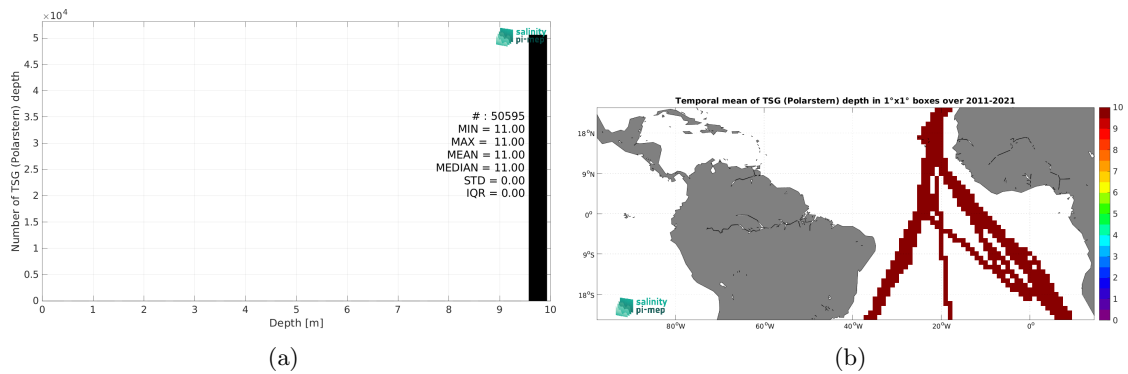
$\times 10^4$
5
4.5
4
3.5
3
2.5
2
1.5
1
0.5
0
Number of TSG (Polarstern) depth

salinity pi-mep

# : 50595
MIN = 11.00
MAX = 11.00
MEAN = 11.00
MEDIAN = 11.00
STD = 0.00
IQR = 0.00

0 1 2 3 4 5 6 7 8 9 10
Depth [m]

(a)

Temporal mean of TSG (Polarstern) depth in 1°x1° boxes over 2011-2021

18°N
9°N
0°
9°S
18°S

80°W 60°W 40°W 20°W 0°

salinity pi-mep

10
9
8
7
6
5
4
3
2
1
0

(b)